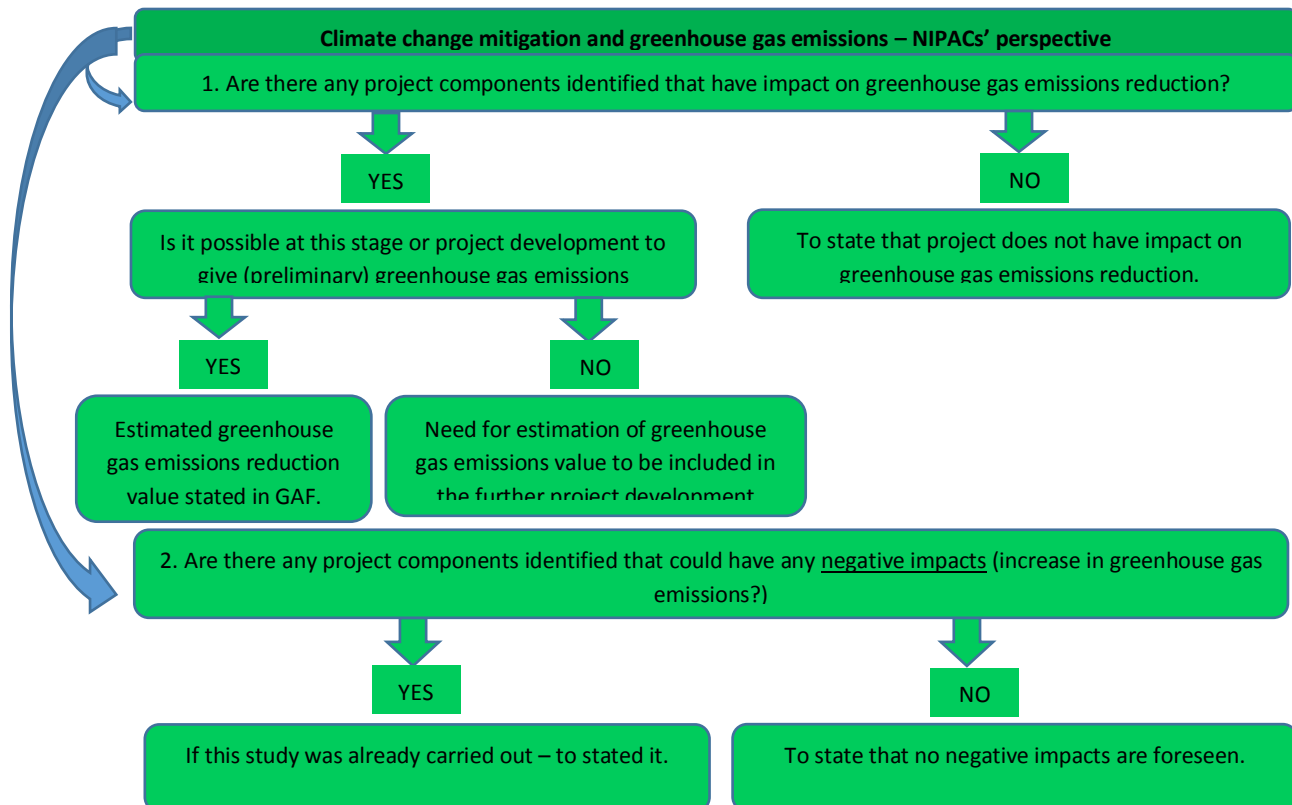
Climate change mitigation and greenhouse gas emissions – NIPACs' perspective

1. Are there any project components identified that have impact on greenhouse gas emissions reduction?

YES

NO

Is it possible at this stage or project development to give (preliminary) greenhouse gas emissions

To state that project does not have impact on greenhouse gas emissions reduction.

YES

NO

Estimated greenhouse gas emissions reduction value stated in GAF.

Need for estimation of greenhouse gas emissions value to be included in the further project development

2. Are there any project components identified that could have any negative impacts (increase in greenhouse gas emissions?)

YES

NO

If this study was already carried out – to stated it.

To state that no negative impacts are foreseen.